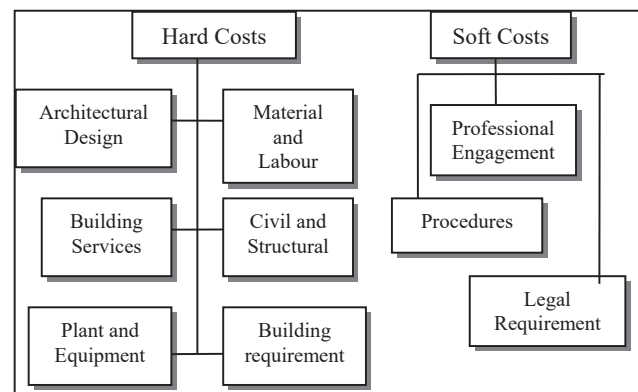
Hard Costs

Architectural Design

Material and Labour

Building Services

Civil and Structural

Plant and Equipment

Building requirement

Soft Costs

Professional Engagement

Procedures

Legal Requirement